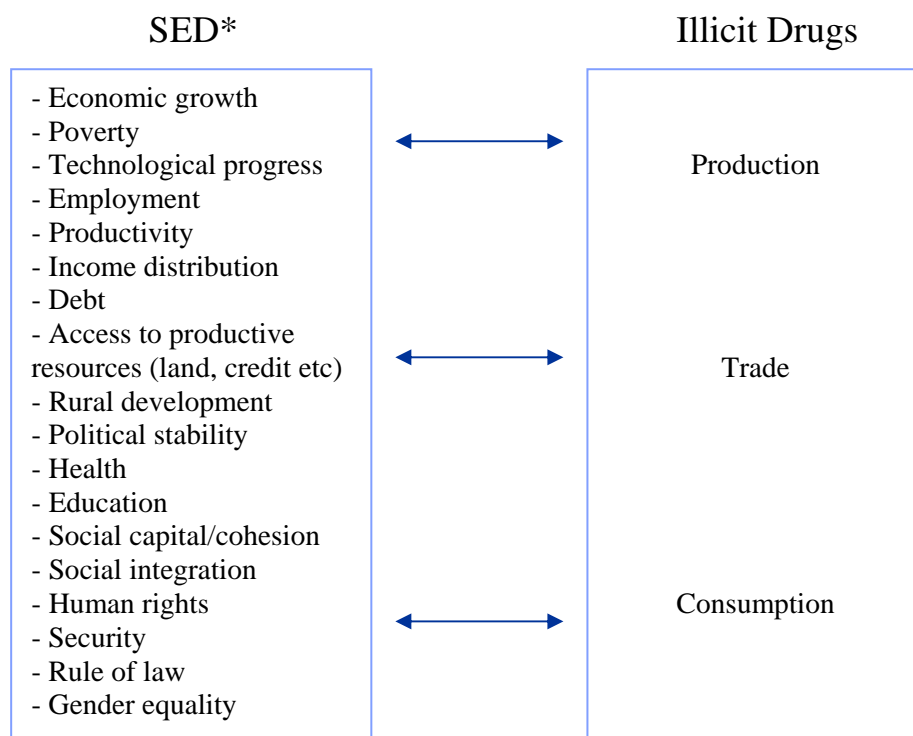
SED*

- Economic growth
- Poverty
- Technological progress
- Employment
- Productivity
- Income distribution
- Debt
- Access to productive resources (land, credit etc)
- Rural development
- Political stability
- Health
- Education
- Social capital/cohesion
- Social integration
- Human rights
- Security
- Rule of law
- Gender equality

Illicit Drugs

Production

Trade

Consumption